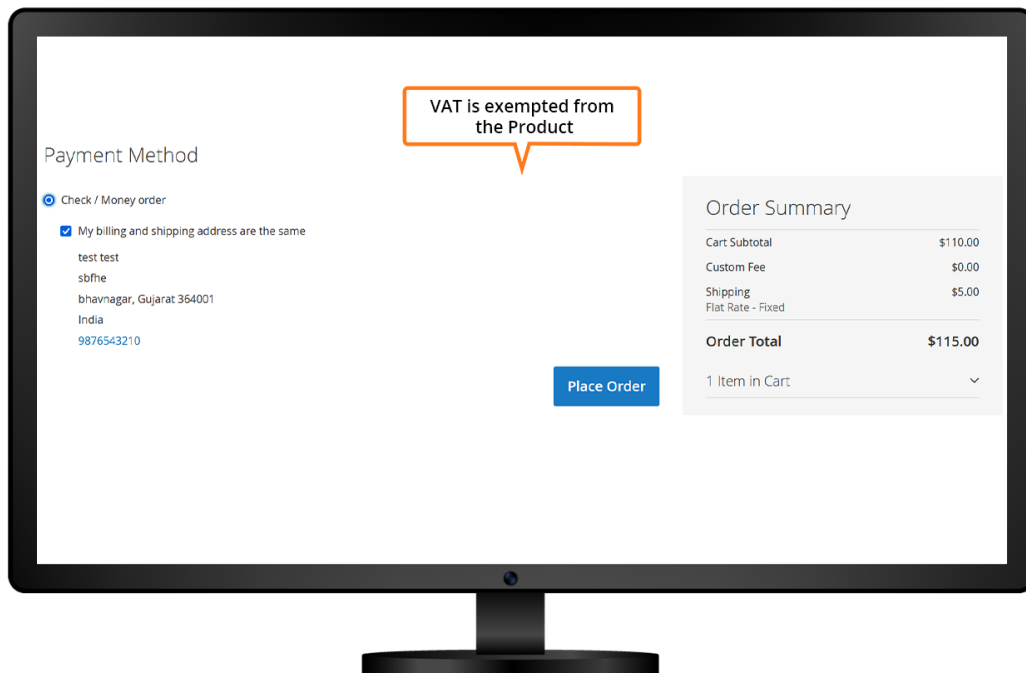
VAT is exempted from the Product

Payment Method

Check / Money order

My billing and shipping address are the same

test test
sbfhe
bhavnagar, Gujarat 364001
India
9876543210

Place Order

Order Summary

| | |
|---|---|
| Cart Subtotal | $110.00 |
| Custom Fee | $0.00 |
| Shipping<br>Flat Rate - Fixed | $5.00 |
| Order Total | $115.00 |

1 Item in Cart